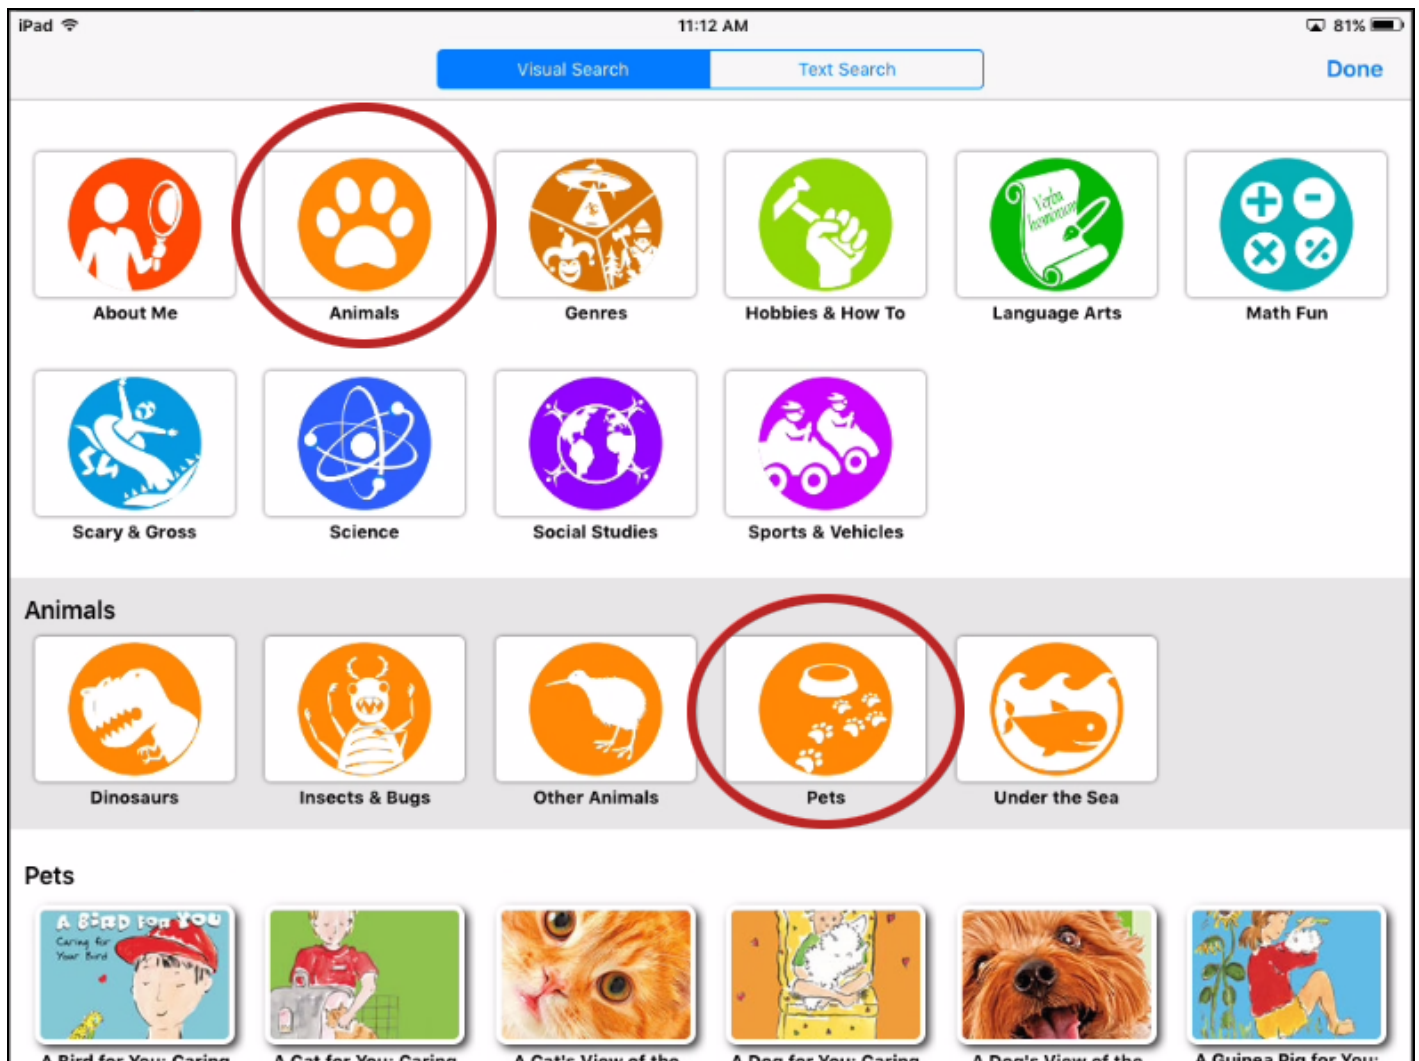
iPad 11:12 AM 81%

Visual Search | Text Search | Done

About Me
Animals
Genres
Hobbies & How To
Language Arts
Math Fun
Scary & Gross
Science
Social Studies
Sports & Vehicles

Animals

Dinosaurs
Insects & Bugs
Other Animals
Pets
Under the Sea

Pets

A BIRD FOR YOU Caring for Your Bird

A Bird for You: Caring
A Cat for You: Caring
A Cat's View of the
A Dog for You: Caring
A Dog's View of the
A Guinea Pig for You: